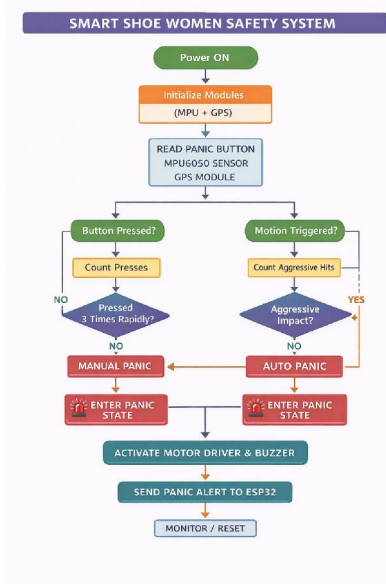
SMART SHOE WOMEN SAFETY SYSTEM

Power ON

Initialize Modules
(MPU + GPS)

READ PANIC BUTTON
MPU6050 SENSOR
GPS MODULE

Button Pressed?

Motion Triggered?

Count Presses

Count Aggressive Hits

NO

YES

Pressed 3 Times Rapidly?

Aggressive Impact?

NO

NO

MANUAL PANIC

AUTO PANIC

ENTER PANIC STATE

ENTER PANIC STATE

ACTIVATE MOTOR DRIVER & BUZZER

SEND PANIC ALERT TO ESP32

MONITOR / RESET